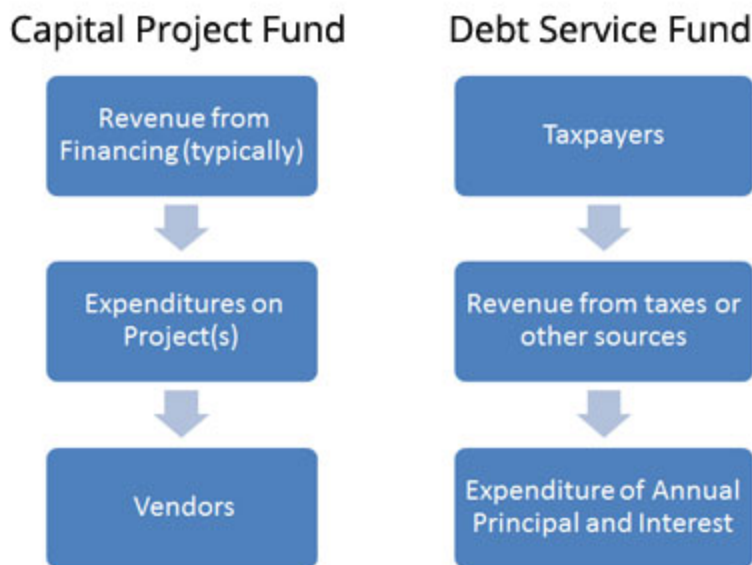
Capital Project Fund

Revenue from Financing (typically)

Expenditures on Project(s)

Vendors

Debt Service Fund

Taxpayers

Revenue from taxes or other sources

Expenditure of Annual Principal and Interest